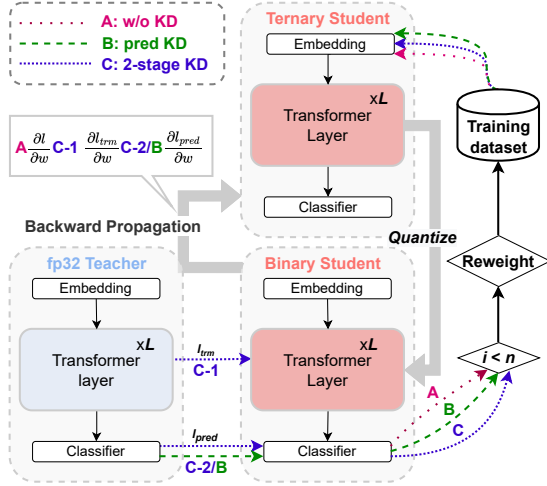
A: w/o KD
B: pred KD
C: 2-stage KD

A $\frac{\partial l}{\partial w}$ C-1 $\frac{\partial l_{trm}}{\partial w}$ C-2/B $\frac{\partial l_{pred}}{\partial w}$

Backward Propagation

Ternary Student
Embedding
Transformer Layer
x$L$
Classifier

Training dataset

Quantize

Reweight

fp32 Teacher
Embedding
Transformer layer
x$L$
Classifier

$l_{trm}$
C-1

$l_{pred}$
C-2/B

Binary Student
Embedding
Transformer Layer
x$L$
Classifier

$i < n$

A
B
C